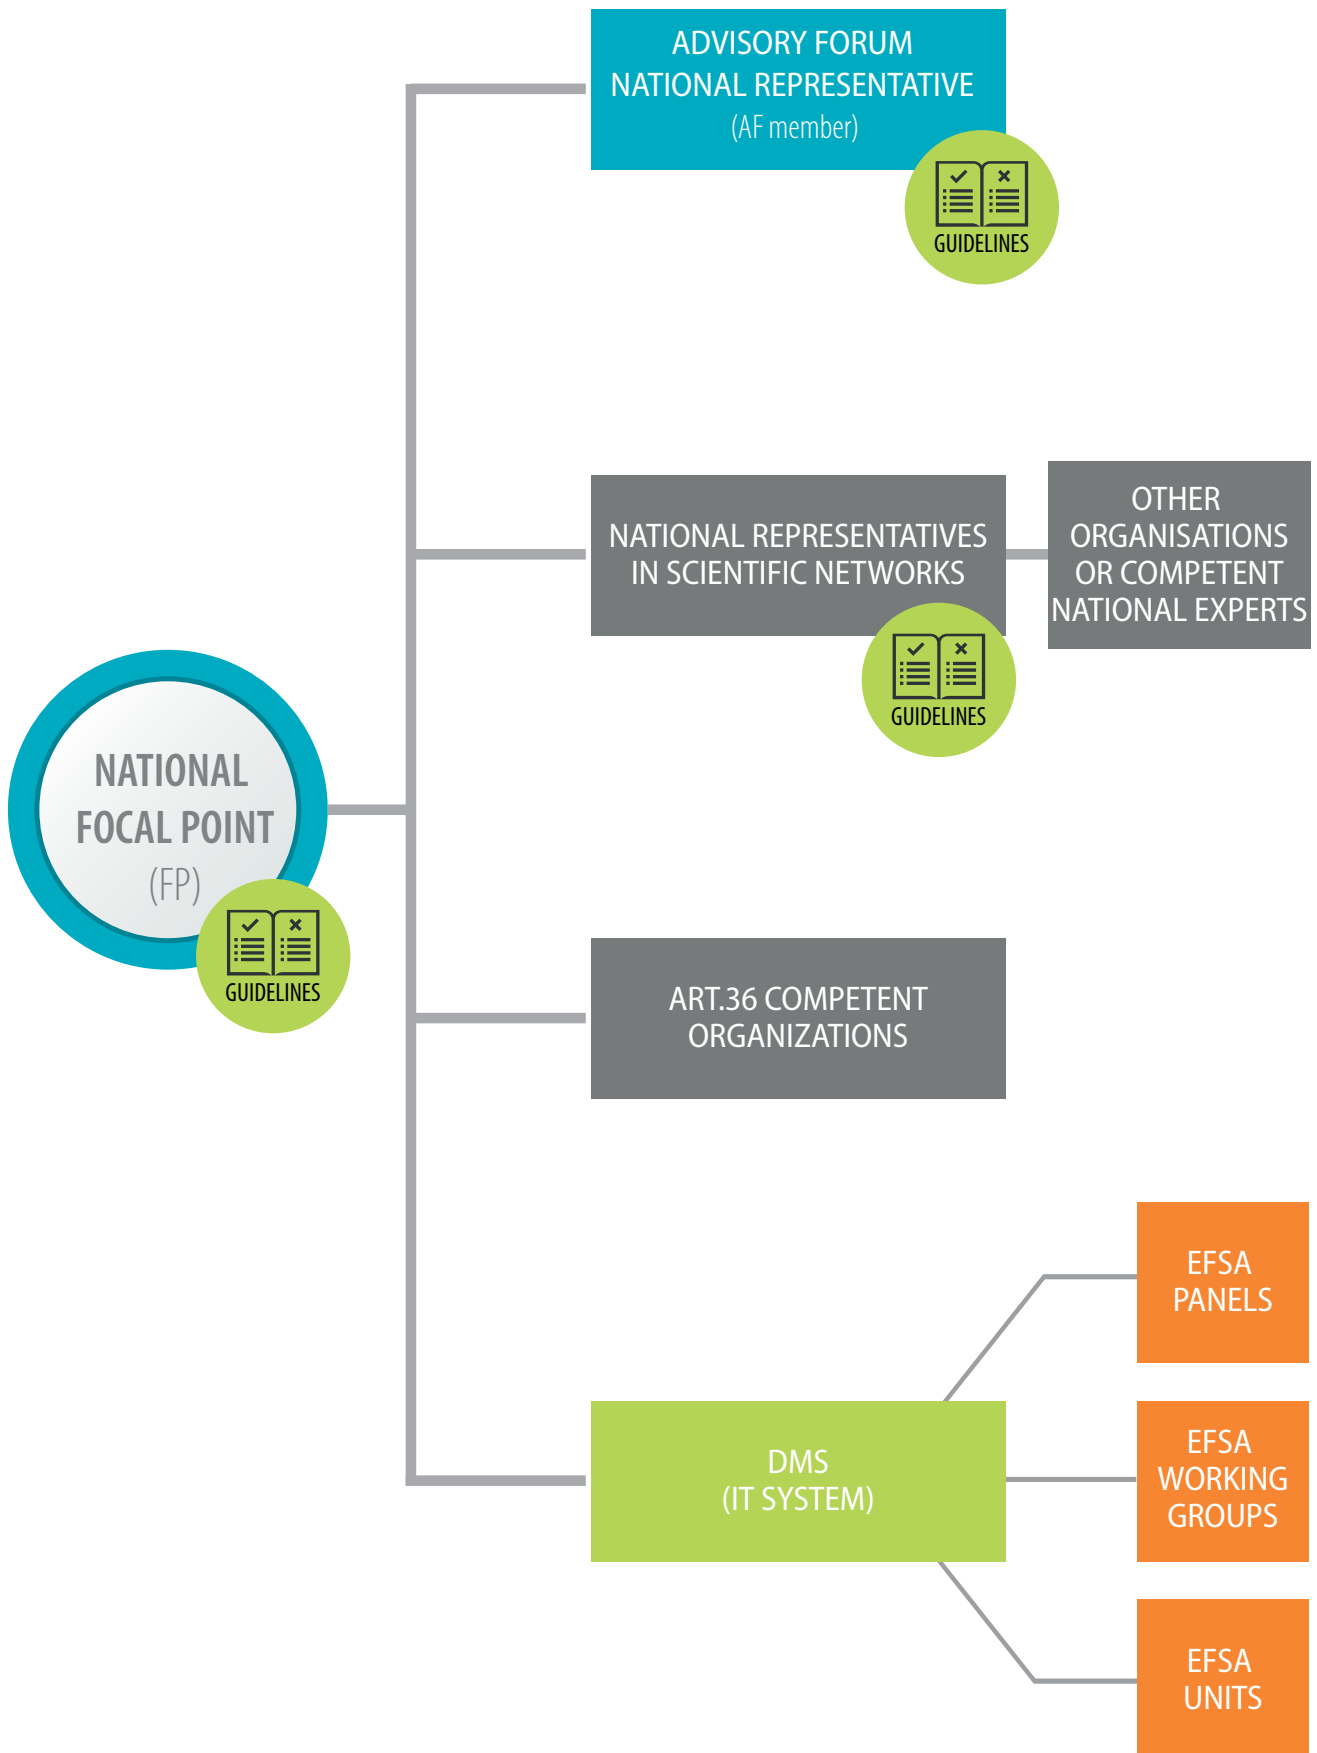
ADVISORY FORUM
NATIONAL REPRESENTATIVE
(AF member)

GUIDELINES

NATIONAL REPRESENTATIVES IN SCIENTIFIC NETWORKS

GUIDELINES

OTHER ORGANISATIONS OR COMPETENT NATIONAL EXPERTS

NATIONAL FOCAL POINT
(FP)

GUIDELINES

ART.36 COMPETENT ORGANIZATIONS

EFSA PANELS

DMS
(IT SYSTEM)

EFSA WORKING GROUPS

EFSA UNITS